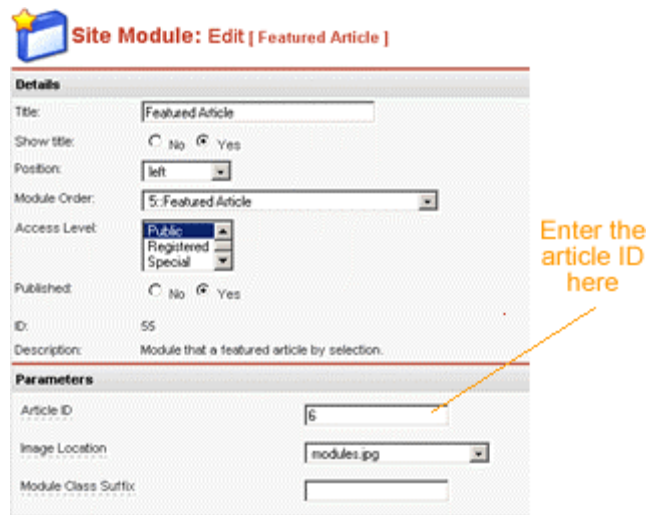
Site Module: Edit [ Featured Article ]

Details

Title: Featured Article

Show title: No Yes

Position: left

Module Order: 5::Featured Article

Access Level: Public Registered Special

Published: No Yes

ID: 55

Description: Module that a featured article by selection.

Parameters

Article ID 6

Image Location modules.jpg

Module Class Suffix

Enter the article ID here